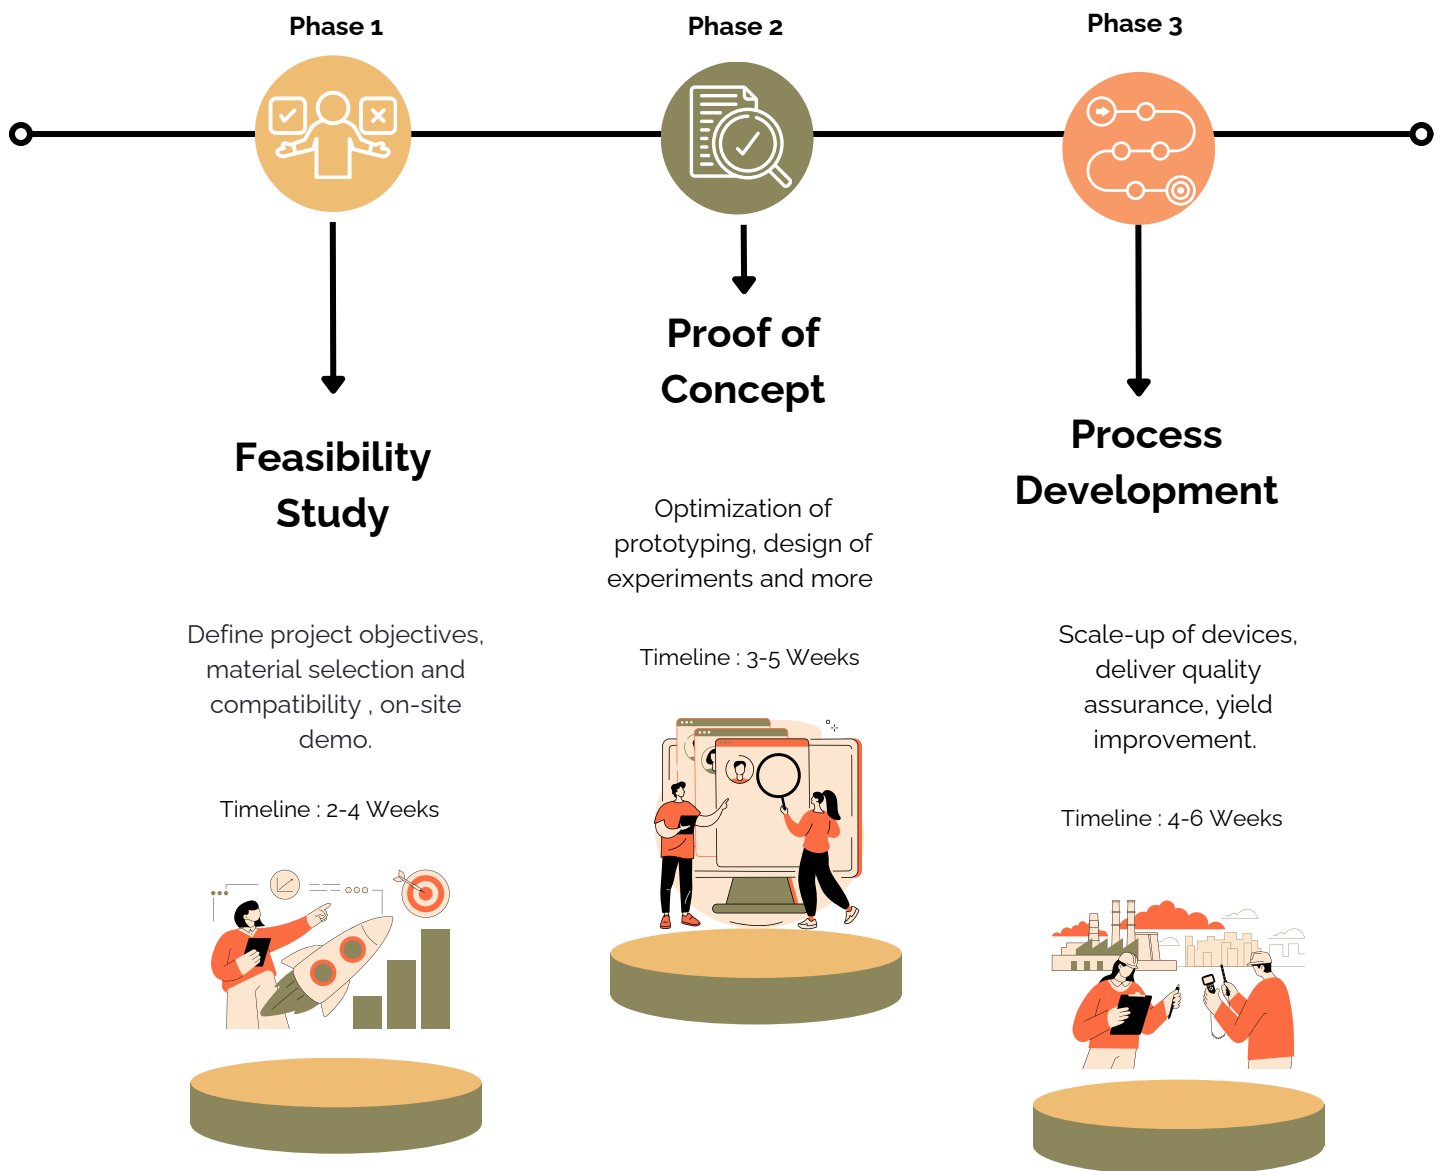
Phase 1

Feasibility Study

Define project objectives, material selection and compatibility , on-site demo.

Timeline : 2-4 Weeks

Phase 2

Proof of Concept

Optimization of prototyping, design of experiments and more

Timeline : 3-5 Weeks

Phase 3

Process Development

Scale-up of devices, deliver quality assurance, yield improvement.

Timeline : 4-6 Weeks